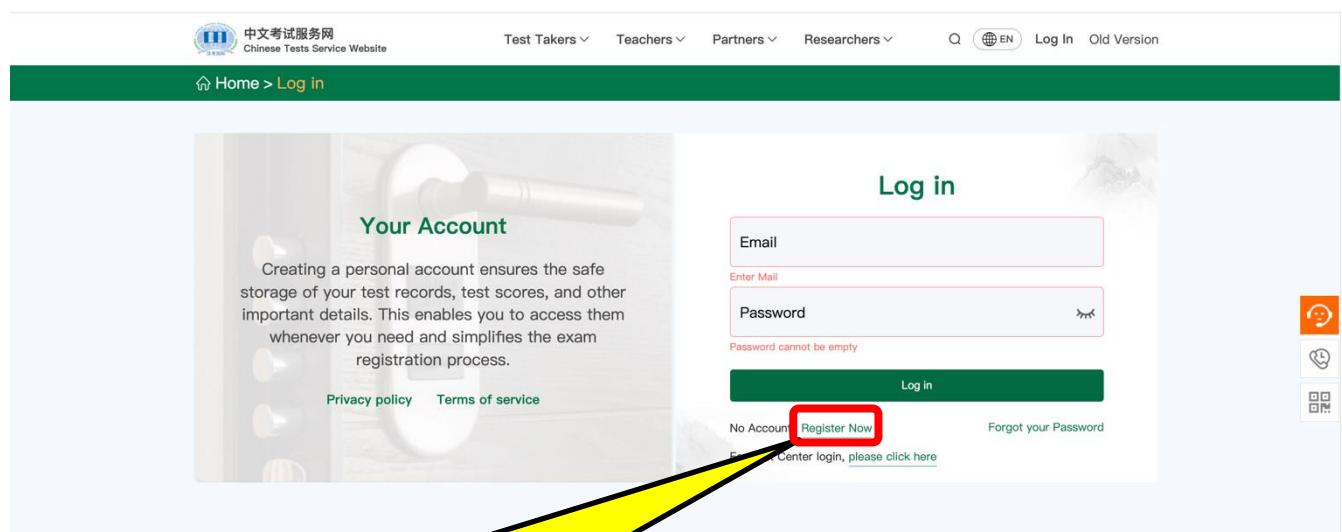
中文考试服务网
Chinese Tests Service Website

Test Takers Teachers Partners Researchers EN Log In Old Version

Home > Log in

Your Account

Creating a personal account ensures the safe storage of your test records, test scores, and other important details. This enables you to access them whenever you need and simplifies the exam registration process.

Privacy policy Terms of service

Log in

Email

Enter Mail

Password

Password cannot be empty

Log in

No Account Register Now

Forgot your Password

F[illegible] center login, please click here